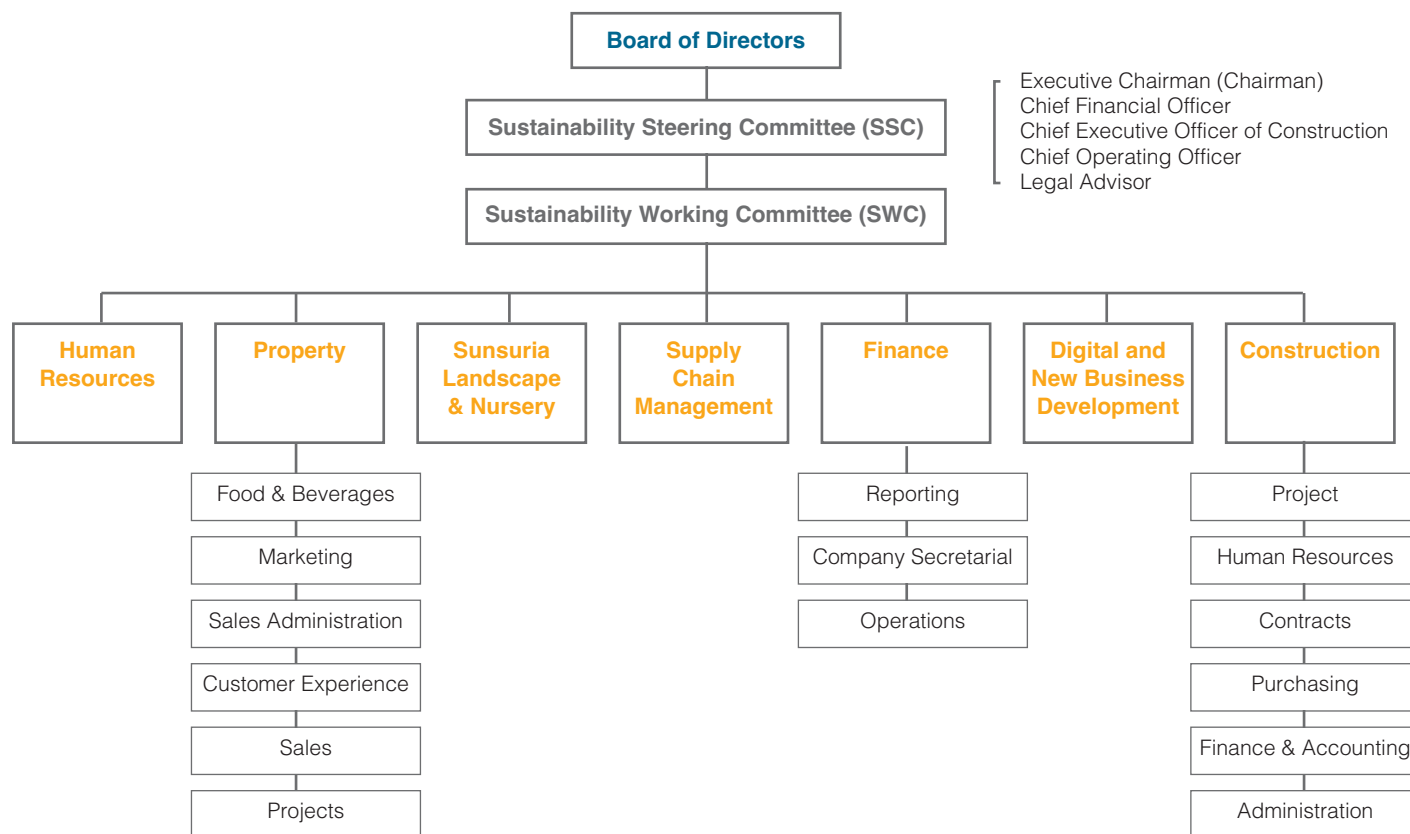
Board of Directors

Sustainability Steering Committee (SSC)

Executive Chairman (Chairman)
Chief Financial Officer
Chief Executive Officer of Construction
Chief Operating Officer
Legal Advisor

Sustainability Working Committee (SWC)

Human Resources

Property

Food & Beverages

Marketing

Sales Administration

Customer Experience

Sales

Projects

Sunsuria Landscape & Nursery

Supply Chain Management

Finance

Reporting

Company Secretarial

Operations

Digital and New Business Development

Construction

Project

Human Resources

Contracts

Purchasing

Finance & Accounting

Administration